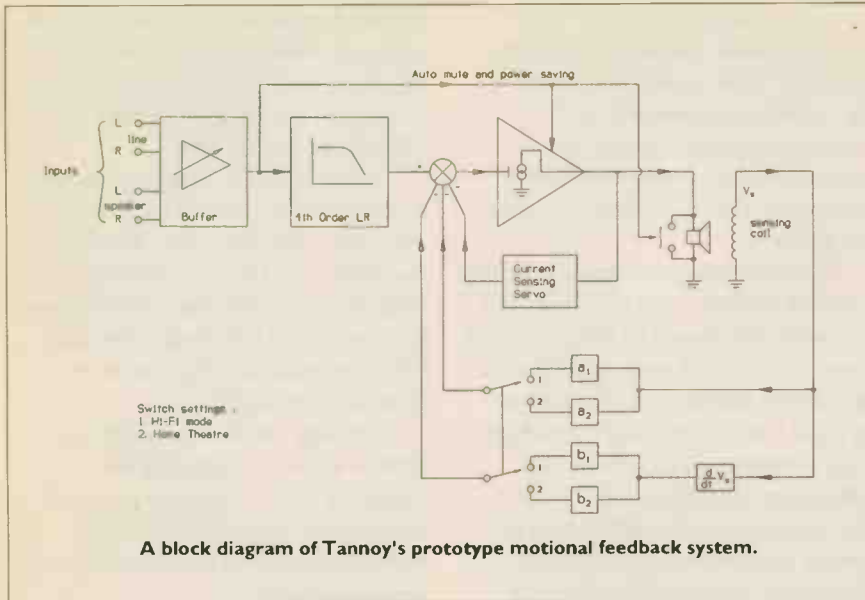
Auto mute and power saving

Inputs

L
line
R

L
speaker
R

Buffer

4th Order LR

+

-

-

$V_s$

sensing coil

Current Sensing Servo

1

2

$a_1$

$a_2$

Switch settings :
1. Hi-Fi mode
2. Home Theatre

1

2

$b_1$

$b_2$

$\frac{d}{dt}V_s$

A block diagram of Tannoy's prototype motional feedback system.